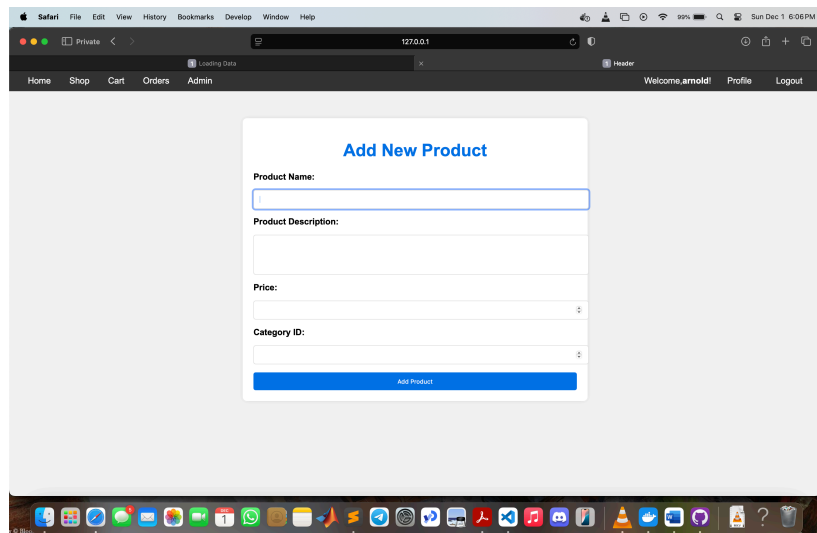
Safari File Edit View History Bookmarks Develop Window Help

99% Sun Dec 1 6:06PM

Private

127.0.0.1

Loading Data

Header

Home Shop Cart Orders Admin

Welcome,arnold! Profile Logout

Add New Product

Product Name:

Product Description:

Price:

Category ID:

Add Product